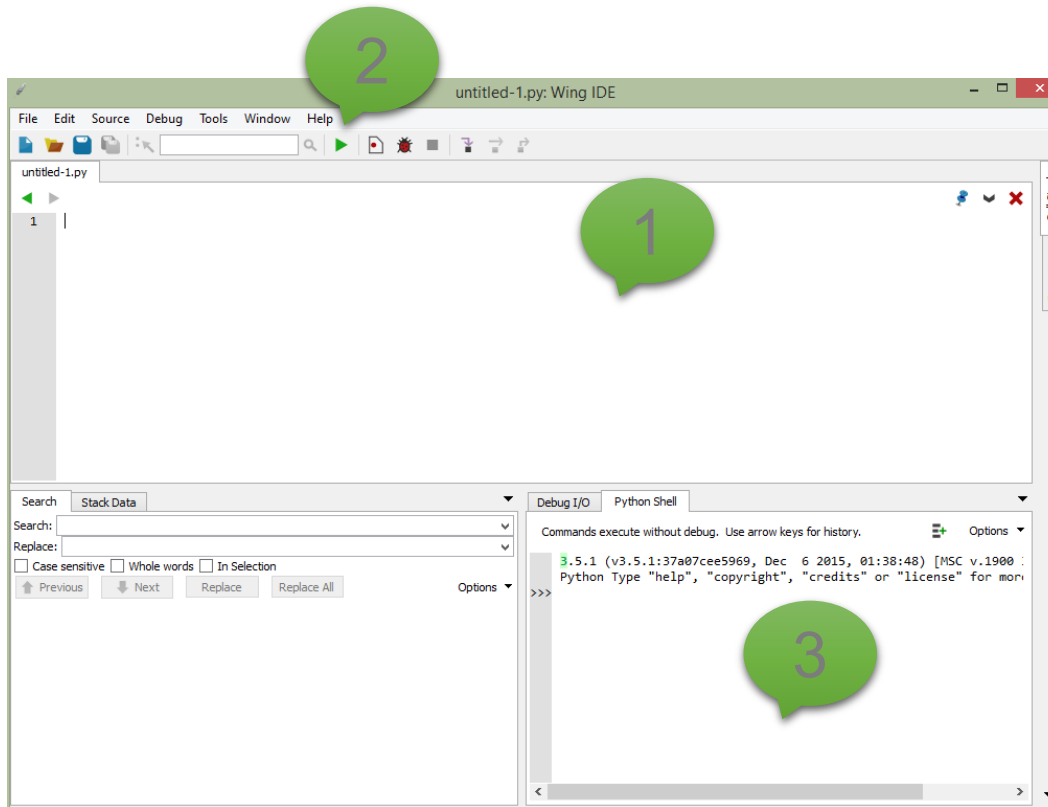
2

untitled-1.py: Wing IDE

File Edit Source Debug Tools Window Help

untitled-1.py

1

1

Search Stack Data

Search:

Replace:

Case sensitive Whole words In Selection

Previous Next Replace Replace All Options

Debug I/O Python Shell

Commands execute without debug. Use arrow keys for history.

Options

3.5.1 (v3.5.1:37a07cee5969, Dec 6 2015, 01:38:48) [MSC v.1900 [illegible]
Python Type "help", "copyright", "credits" or "license" for mor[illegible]

>>>

3